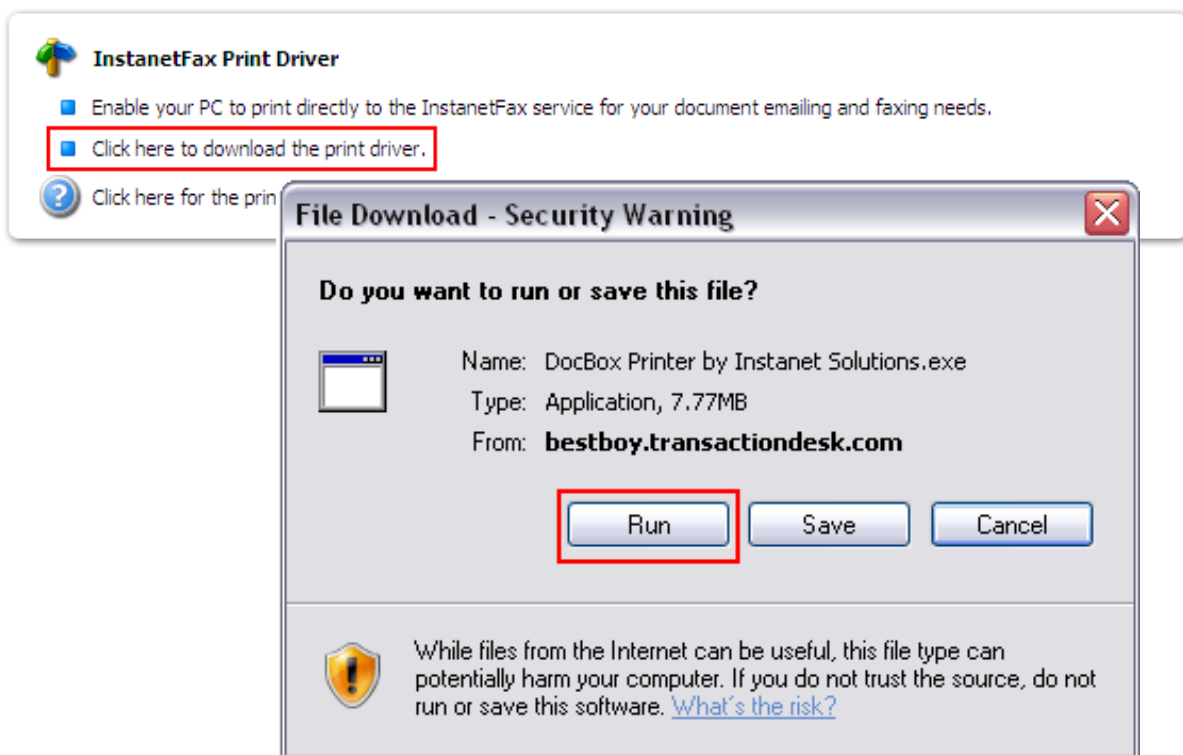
InstanetFax Print Driver

Enable your PC to print directly to the InstanetFax service for your document emailing and faxing needs.

Click here to download the print driver.

Click here for the prin

File Download - Security Warning

Do you want to run or save this file?

Name: DocBox Printer by Instanet Solutions.exe

Type: Application, 7.77MB

From: **bestboy.transactiondesk.com**

Run Save Cancel

While files from the Internet can be useful, this file type can potentially harm your computer. If you do not trust the source, do not run or save this software. What's the risk?